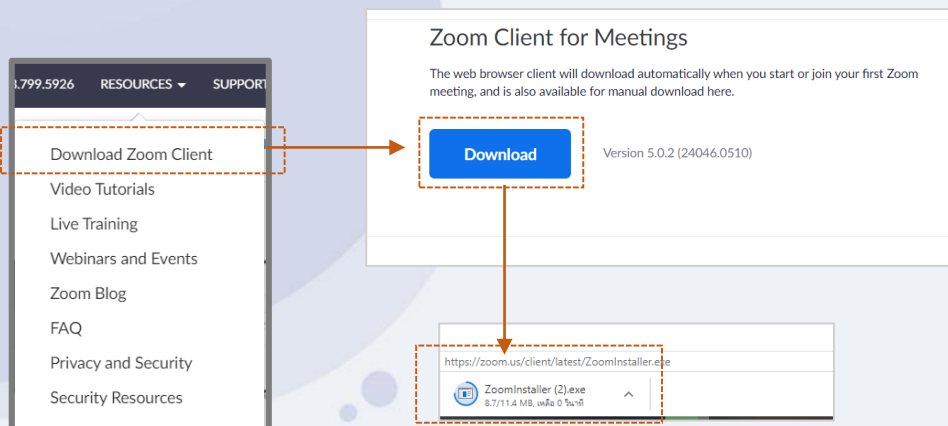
.799.5926 RESOURCES SUPPORT

Download Zoom Client
Video Tutorials
Live Training
Webinars and Events
Zoom Blog
FAQ
Privacy and Security
Security Resources

Zoom Client for Meetings

The web browser client will download automatically when you start or join your first Zoom meeting, and is also available for manual download here.

Download

Version 5.0.2 (24046.0510)

https://zoom.us/client/latest/ZoomInstaller.exe

ZoomInstaller (2).exe
8.7/11.4 MB, เหลือ 0 วินาที